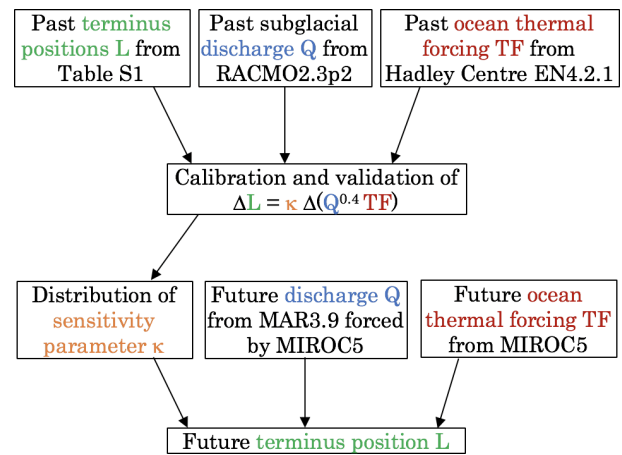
Past terminus positions L from Table S1

Past subglacial discharge Q from RACMO2.3p2

Past ocean thermal forcing TF from Hadley Centre EN4.2.1

Calibration and validation of $\Delta L = \kappa \, \Delta(Q^{0.4} \, TF)$

Distribution of sensitivity parameter κ

Future discharge Q from MAR3.9 forced by MIROC5

Future ocean thermal forcing TF from MIROC5

Future terminus position L